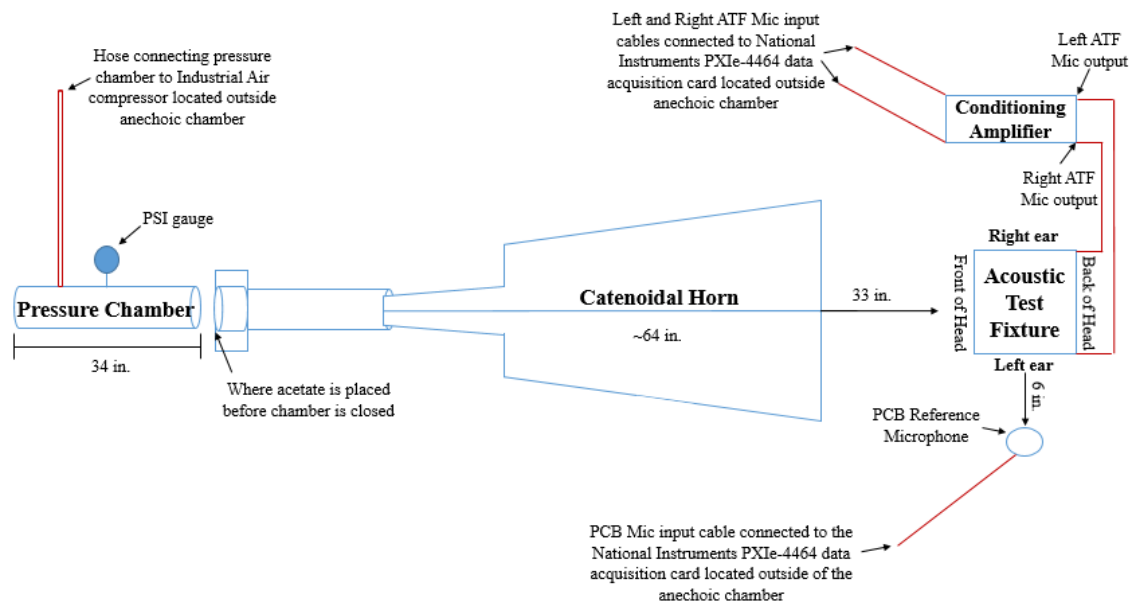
Left and Right ATF Mic input cables connected to National Instruments PXIe-4464 data acquisition card located outside anechoic chamber

Left ATF Mic output

Hose connecting pressure chamber to Industrial Air compressor located outside anechoic chamber

Conditioning Amplifier

Right ATF Mic output

PSI gauge

Right ear

Front of Head

Acoustic Test Fixture

Back of Head

Pressure Chamber

Catenoidal Horn

33 in.

~64 in.

34 in.

Left ear

Where acetate is placed before chamber is closed

6 in.

PCB Reference Microphone

PCB Mic input cable connected to the National Instruments PXIe-4464 data acquisition card located outside of the anechoic chamber